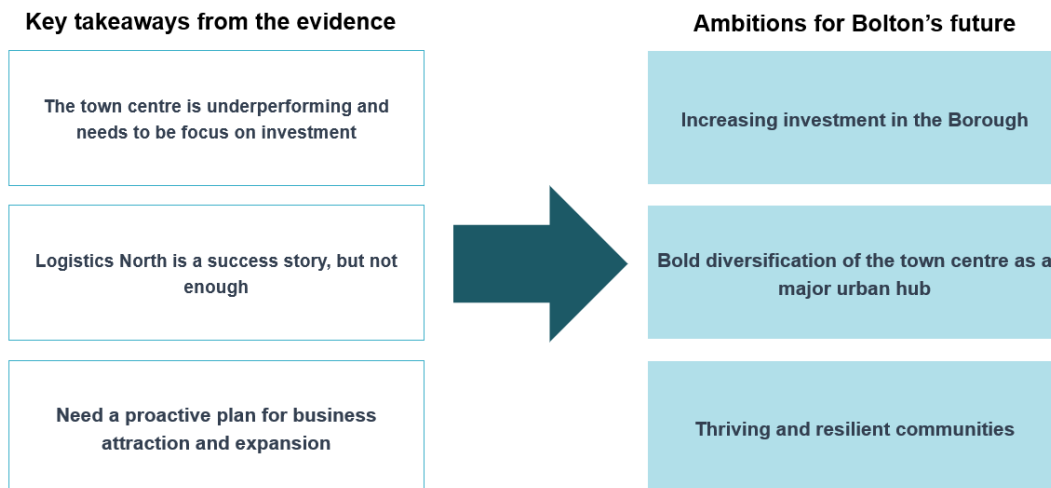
Key takeaways from the evidence

The town centre is underperforming and needs to be focus on investment

Logistics North is a success story, but not enough

Need a proactive plan for business attraction and expansion

Ambitions for Bolton's future

Increasing investment in the Borough

Bold diversification of the town centre as a major urban hub

Thriving and resilient communities